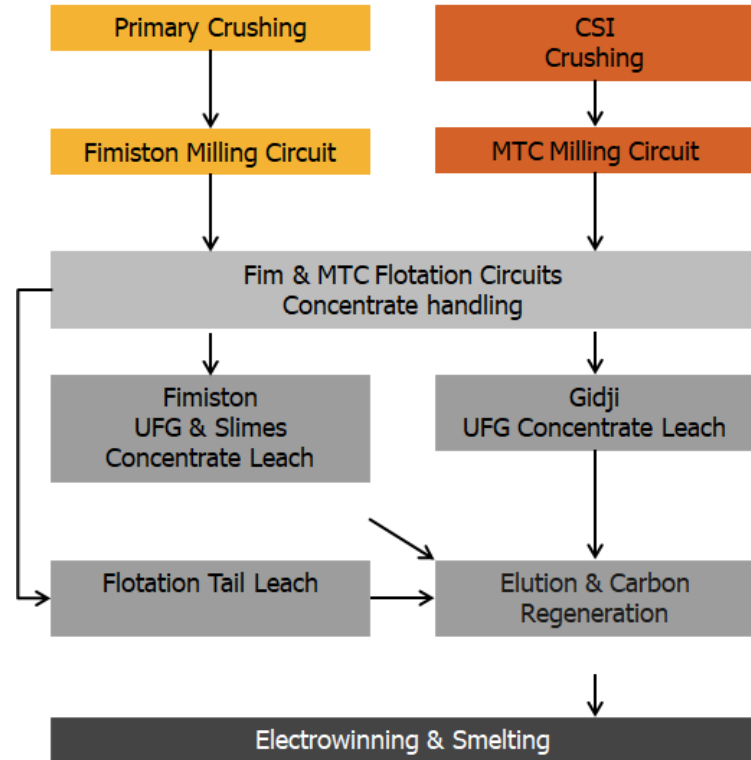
Primary Crushing

CSI Crushing

Fimiston Milling Circuit

MTC Milling Circuit

Fim & MTC Flotation Circuits
Concentrate handling

Fimiston
UFG & Slimes
Concentrate Leach

Gidji
UFG Concentrate Leach

Flotation Tail Leach

Elution & Carbon Regeneration

Electrowinning & Smelting